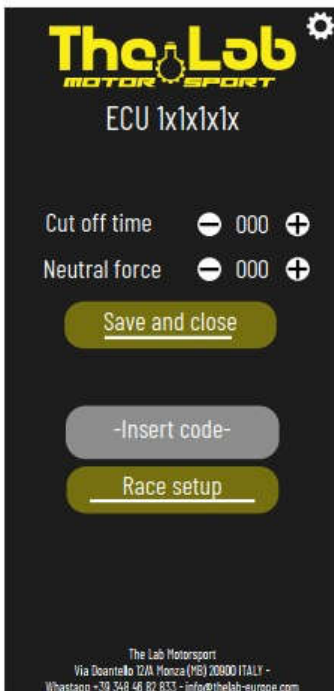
The Lab
MOTOR SPORT
ECU 1x1x1x1x

Cut off time 000
Neutral force 000

Save and close

-Insert code-

Race setup

The Lab Motorsport
Via Doantello 12/A Monza (MB) 20900 ITALY -
Whastapp +39 348 46 82 833 - info@thelab-europe.com